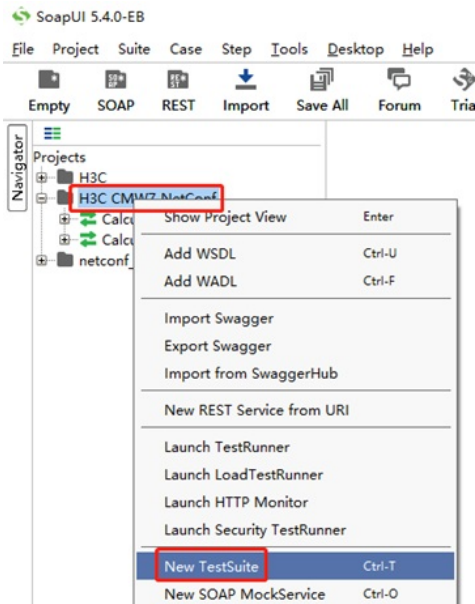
SoapUI 5.4.0-EB

File Project Suite Case Step Tools Desktop Help

Empty SOAP REST Import Save All Forum Tria

Navigator

Projects
H3C
H3C CMW7-NetConf
Calcu
Calcu
netconf_

Show Project View Enter
Add WSDL Ctrl-U
Add WADL Ctrl-F
Import Swagger
Export Swagger
Import from SwaggerHub
New REST Service from URI
Launch TestRunner
Launch LoadTestRunner
Launch HTTP Monitor
Launch Security TestRunner
New TestSuite Ctrl-T
New SOAP MockService Ctrl-O